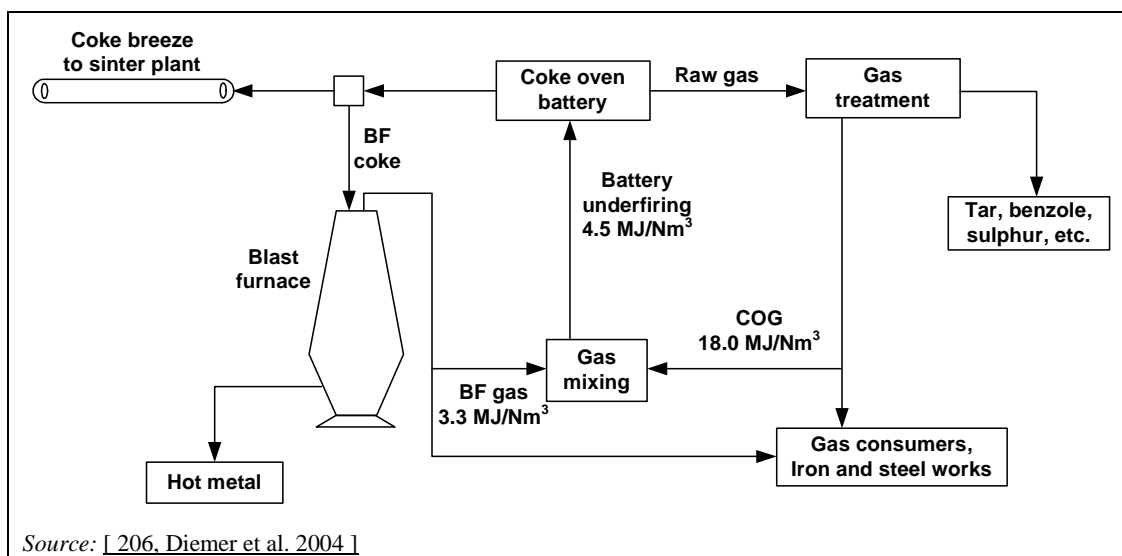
Coke breeze to sinter plant

Coke oven battery

Raw gas

Gas treatment

BF coke

Battery underfiring 4.5 MJ/Nm$^3$

Tar, benzole, sulphur, etc.

Blast furnace

COG 18.0 MJ/Nm$^3$

Gas mixing

BF gas 3.3 MJ/Nm$^3$

Gas consumers, Iron and steel works

Hot metal

*Source:* [ 206, Diemer et al. 2004 ]